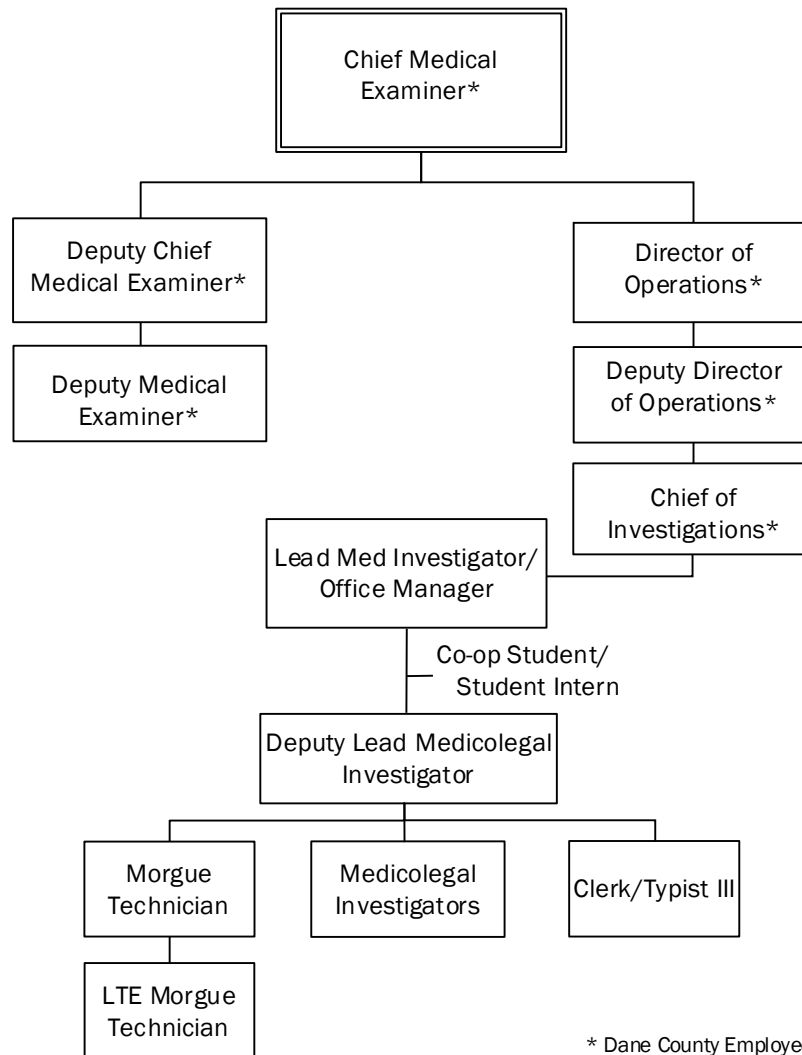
Chief Medical Examiner*

Deputy Chief Medical Examiner*

Director of Operations*

Deputy Medical Examiner*

Deputy Director of Operations*

Chief of Investigations*

Lead Med Investigator/ Office Manager

Co-op Student/ Student Intern

Deputy Lead Medicolegal Investigator

Morgue Technician

Medicolegal Investigators

Clerk/Typist III

LTE Morgue Technician

* Dane County Employe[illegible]